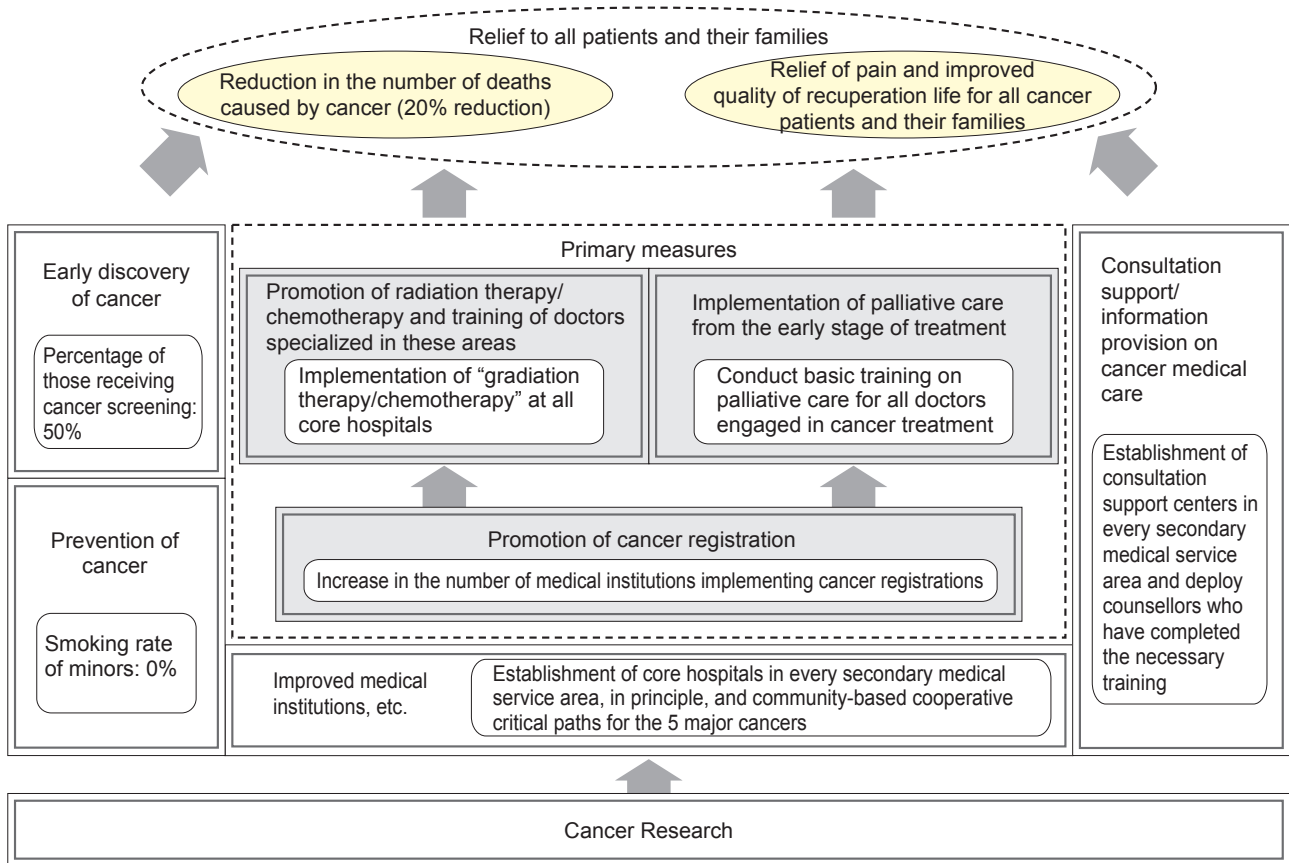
Relief to all patients and their families

Reduction in the number of deaths caused by cancer (20% reduction)

Relief of pain and improved quality of recuperation life for all cancer patients and their families

Early discovery of cancer

Percentage of those receiving cancer screening: 50%

Prevention of cancer

Smoking rate of minors: 0%

Primary measures

Promotion of radiation therapy/ chemotherapy and training of doctors specialized in these areas

Implementation of "gradiation therapy/chemotherapy" at all core hospitals

Implementation of palliative care from the early stage of treatment

Conduct basic training on palliative care for all doctors engaged in cancer treatment

Promotion of cancer registration

Increase in the number of medical institutions implementing cancer registrations

Improved medical institutions, etc.

Establishment of core hospitals in every secondary medical service area, in principle, and community-based cooperative critical paths for the 5 major cancers

Consultation support/ information provision on cancer medical care

Establishment of consultation support centers in every secondary medical service area and deploy counsellors who have completed the necessary training

Cancer Research